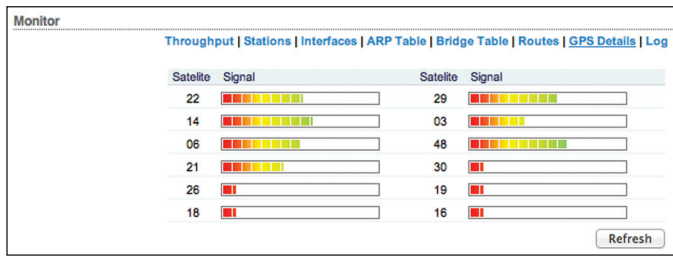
Monitor

Throughput | Stations | Interfaces | ARP Table | Bridge Table | Routes | GPS Details | Log

| Satelite | Signal | Satelite | Signal |
|---|---|---|---|
| 22 | | 29 | |
| 14 | | 03 | |
| 06 | | 48 | |
| 21 | | 30 | |
| 26 | | 19 | |
| 18 | | 16 | |

Refresh